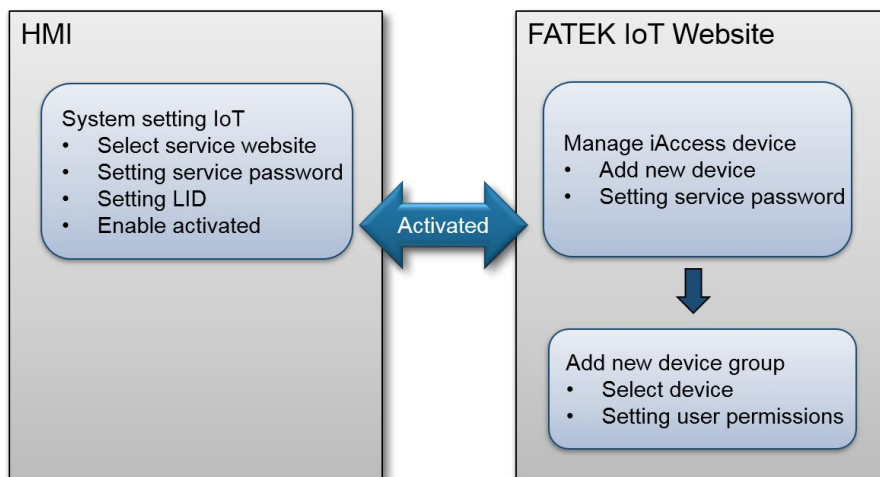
HMI

System setting IoT
- Select service website
- Setting service password
- Setting LID
- Enable activated

Activated

FATEK IoT Website

Manage iAccess device
- Add new device
- Setting service password

Add new device group
- Select device
- Setting user permissions